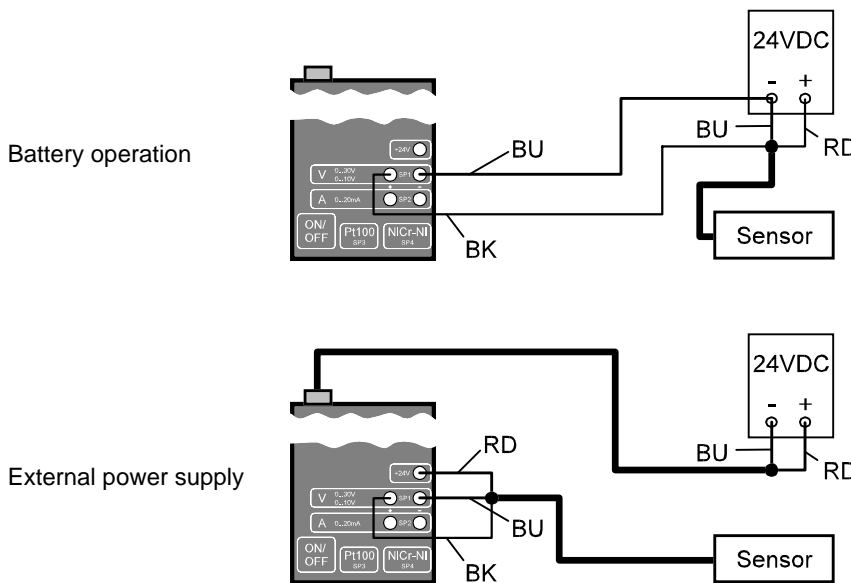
Battery operation

+24V
V 0...30V 0...10V
SP1
A 0...20mA
SP2
ON/ OFF
Pt100 SP3
NiCr-Ni SP4
BU
BK
24VDC
- +
BU
RD
Sensor

External power supply

+24V
V 0...30V 0...10V
SP1
A 0...20mA
SP2
ON/ OFF
Pt100 SP3
NiCr-Ni SP4
RD
BU
BK
24VDC
- +
BU
RD
Sensor